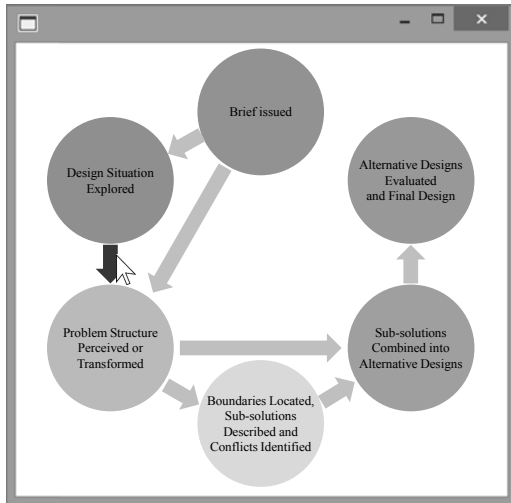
Brief issued

Design Situation Explored

Alternative Designs Evaluated and Final Design

Problem Structure Perceived or Transformed

Sub-solutions Combined into Alternative Designs

Boundaries Located, Sub-solutions Described and Conflicts Identified